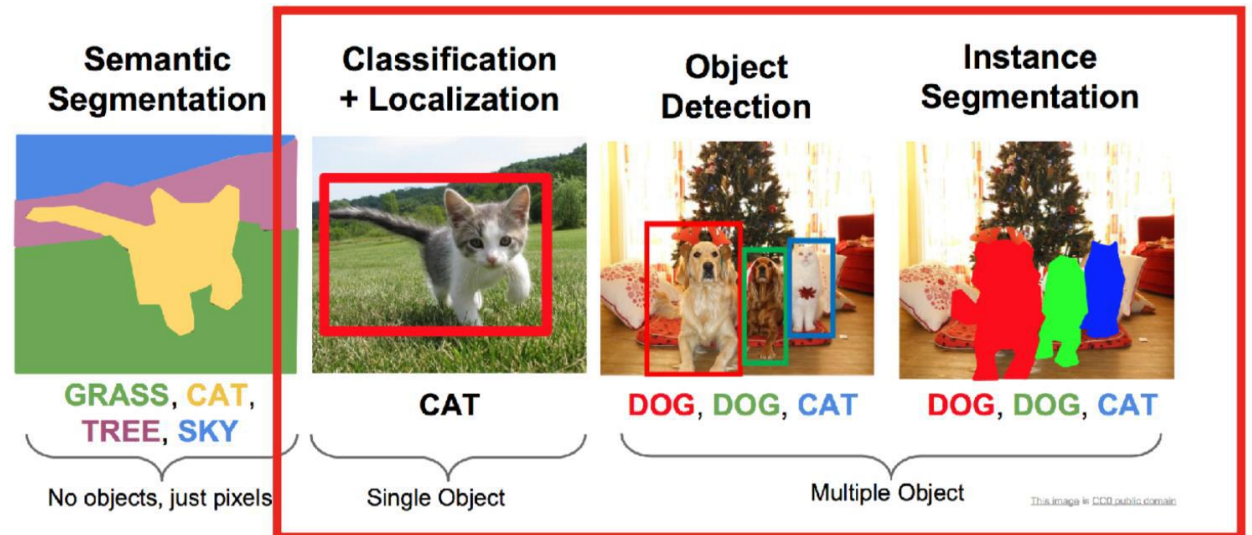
Semantic Segmentation

GRASS, CAT, TREE, SKY

No objects, just pixels

Classification + Localization

CAT

Single Object

Object Detection

DOG, DOG, CAT

Instance Segmentation

DOG, DOG, CAT

Multiple Object

This image is CC0 public domain